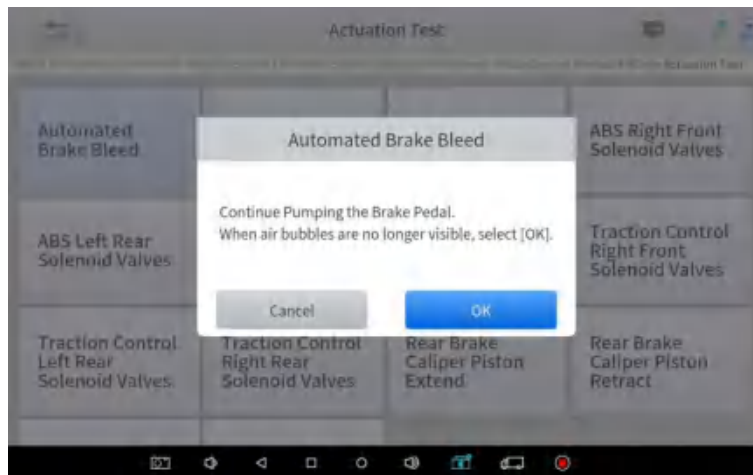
Actuation Test

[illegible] Actuation Test

Automated Brake Bleed

ABS Right Front Solenoid Valves

ABS Left Rear Solenoid Valves

Traction Control Right Front Solenoid Valves

Traction Control Left Rear Solenoid Valves

Traction Control Right Rear Solenoid Valves

Rear Brake Caliper Piston Extend

Rear Brake Caliper Piston Retract

Automated Brake Bleed

Continue Pumping the Brake Pedal.
When air bubbles are no longer visible, select [OK].

Cancel

OK